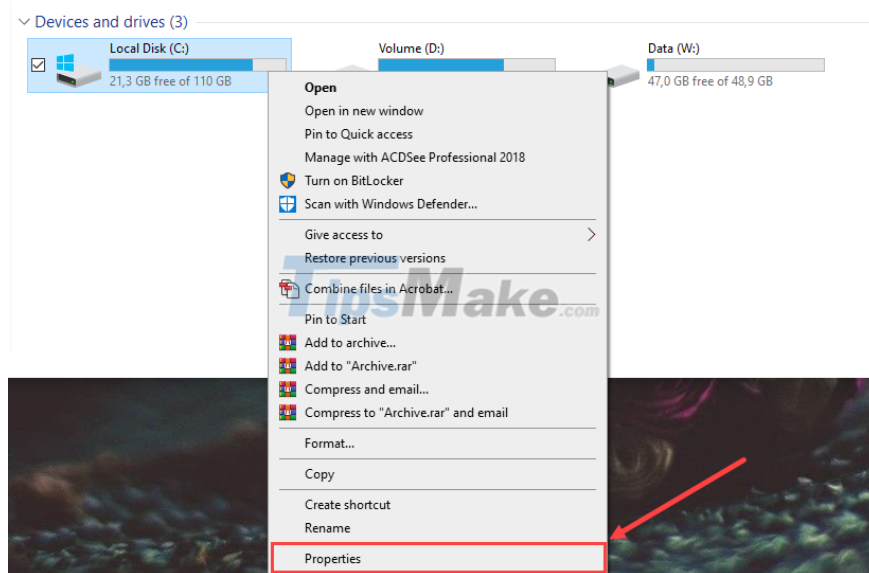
Devices and drives (3)

Local Disk (C:)
21,3 GB free of 110 GB

Volume (D:)

Data (W:)
47,0 GB free of 48,9 GB

Open
Open in new window
Pin to Quick access
Manage with ACDSee Professional 2018
Turn on BitLocker
Scan with Windows Defender...
Give access to
Restore previous versions
Combine files in Acrobat...
Pin to Start
Add to archive...
Add to "Archive.rar"
Compress and email...
Compress to "Archive.rar" and email
Format...
Copy
Create shortcut
Rename
Properties

TipsMake.com